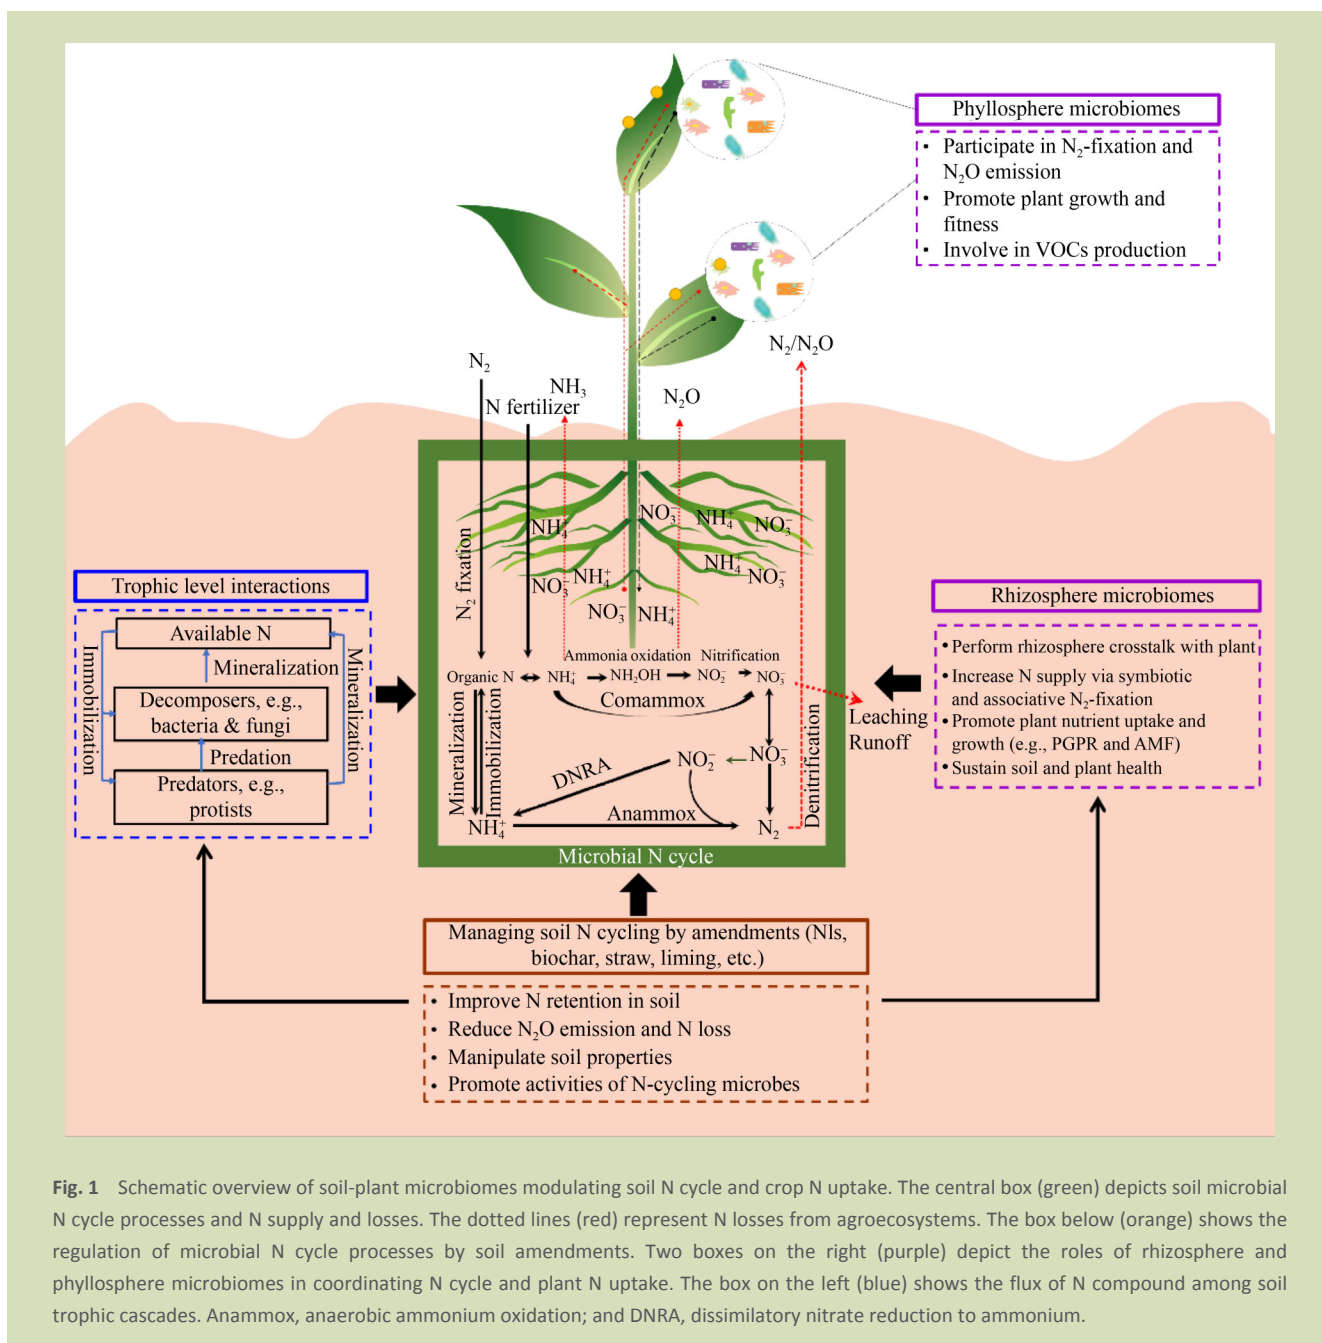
Phyllosphere microbiomes

• Participate in $N_2$-fixation and $N_2O$ emission
• Promote plant growth and fitness
• Involve in VOCs production

$N_2/N_2O$

$N_2$

$NH_3$

N fertilizer

$N_2O$

$N_2$ fixation

$NH_4^+$ $NO_3^-$ $NH_4^+$ $NO_3^-$ $NO_3^-$ $NH_4^+$ $NH_4^+$ $NO_3^-$ $NO_3^-$ $NH_4^+$

Trophic level interactions

Available N

Mineralization

Decomposers, e.g., bacteria & fungi

Predation

Predators, e.g., protists

Immobilization

Mineralization

Ammonia oxidation Nitrification

Organic N $NH_4^+$ $NH_2OH$ $NO_2^-$ $NO_3^-$

Comammox

Mineralization

Immobilization

DNRA

$NO_2^-$

$NO_3^-$

Anammox

$NH_4^+$

$N_2$

Denitrification

Leaching

Runoff

Microbial N cycle

Rhizosphere microbiomes

• Perform rhizosphere crosstalk with plant
• Increase N supply via symbiotic and associative $N_2$-fixation
• Promote plant nutrient uptake and growth (e.g., PGPR and AMF)
• Sustain soil and plant health

Managing soil N cycling by amendments (NIs, biochar, straw, liming, etc.)

• Improve N retention in soil
• Reduce $N_2O$ emission and N loss
• Manipulate soil properties
• Promote activities of N-cycling microbes

Fig. 1 Schematic overview of soil-plant microbiomes modulating soil N cycle and crop N uptake. The central box (green) depicts soil microbial N cycle processes and N supply and losses. The dotted lines (red) represent N losses from agroecosystems. The box below (orange) shows the regulation of microbial N cycle processes by soil amendments. Two boxes on the right (purple) depict the roles of rhizosphere and phyllosphere microbiomes in coordinating N cycle and plant N uptake. The box on the left (blue) shows the flux of N compound among soil trophic cascades. Anammox, anaerobic ammonium oxidation; and DNRA, dissimilatory nitrate reduction to ammonium.